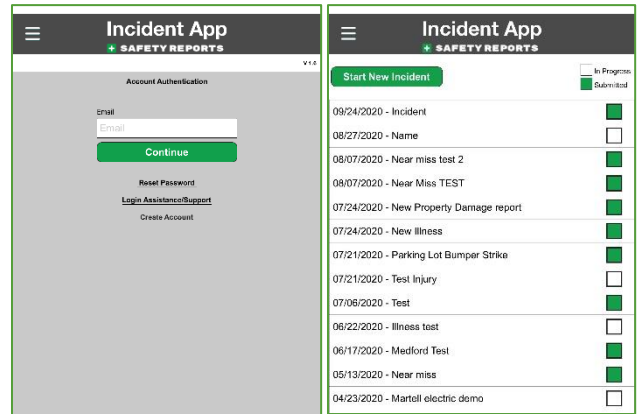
Incident App
+ SAFETY REPORTS

V 1.0

Account Authentication

Email

Email

Continue

Reset Password

Login Assistance/Support

Create Account

Incident App
+ SAFETY REPORTS

Start New Incident

In Progress

Submitted

09/24/2020 - Incident

08/27/2020 - Name

08/07/2020 - Near miss test 2

08/07/2020 - Near Miss TEST

07/24/2020 - New Property Damage report

07/24/2020 - New Illness

07/21/2020 - Parking Lot Bumper Strike

07/21/2020 - Test Injury

07/06/2020 - Test

06/22/2020 - Illness test

06/17/2020 - Medford Test

05/13/2020 - Near miss

04/23/2020 - Martell electric demo